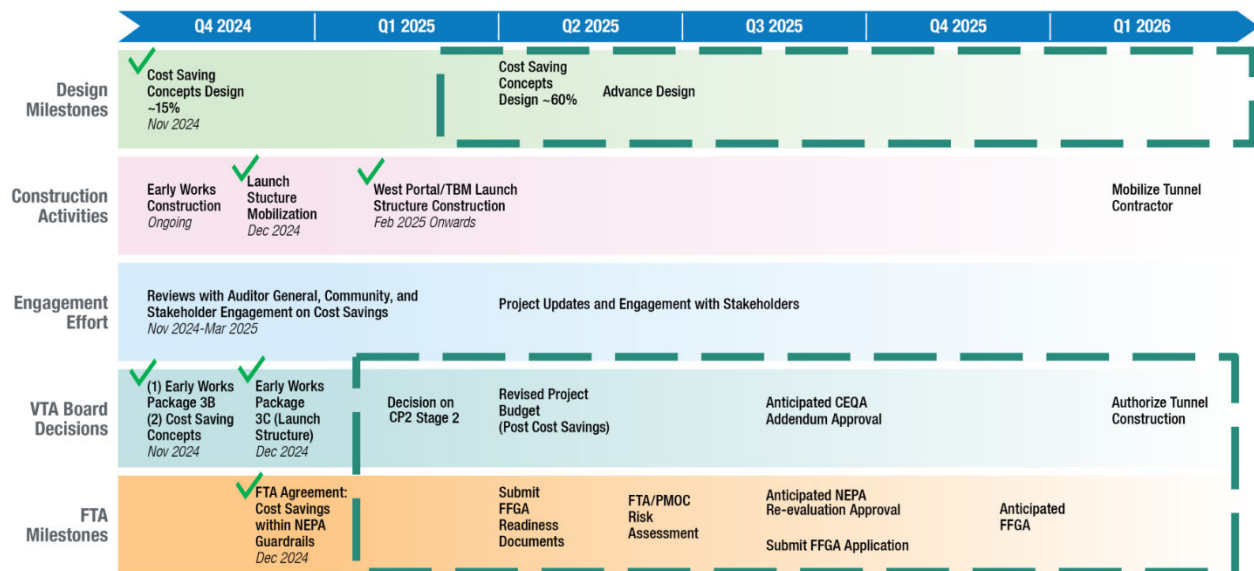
| | Q4 2024 | Q1 2025 | Q2 2025 | Q3 2025 | Q4 2025 | Q1 2026 |
|---|---|---|---|---|---|---|
| Design Milestones | Cost Saving Concepts Design ~15% *Nov 2024* | | Cost Saving Concepts Design ~60% / Advance Design | | | |
| Construction Activities | Early Works Construction *Ongoing* / Launch Stucture Mobilization *Dec 2024* | West Portal/TBM Launch Structure Construction *Feb 2025 Onwards* | | | | Mobilize Tunnel Contractor |
| Engagement Effort | Reviews with Auditor General, Community, and Stakeholder Engagement on Cost Savings *Nov 2024-Mar 2025* | | Project Updates and Engagement with Stakeholders | | | |
| VTA Board Decisions | (1) Early Works Package 3B (2) Cost Saving Concepts *Nov 2024* / Early Works Package 3C (Launch Structure) *Dec 2024* | Decision on CP2 Stage 2 | Revised Project Budget (Post Cost Savings) | Anticipated CEQA Addendum Approval | | Authorize Tunnel Construction |
| FTA Milestones | FTA Agreement: Cost Savings within NEPA Guardrails *Dec 2024* | | Submit FFGA Readiness Documents / FTA/PMOC Risk Assessment | Anticipated NEPA Re-evaluation Approval / Submit FFGA Application | Anticipated FFGA | |